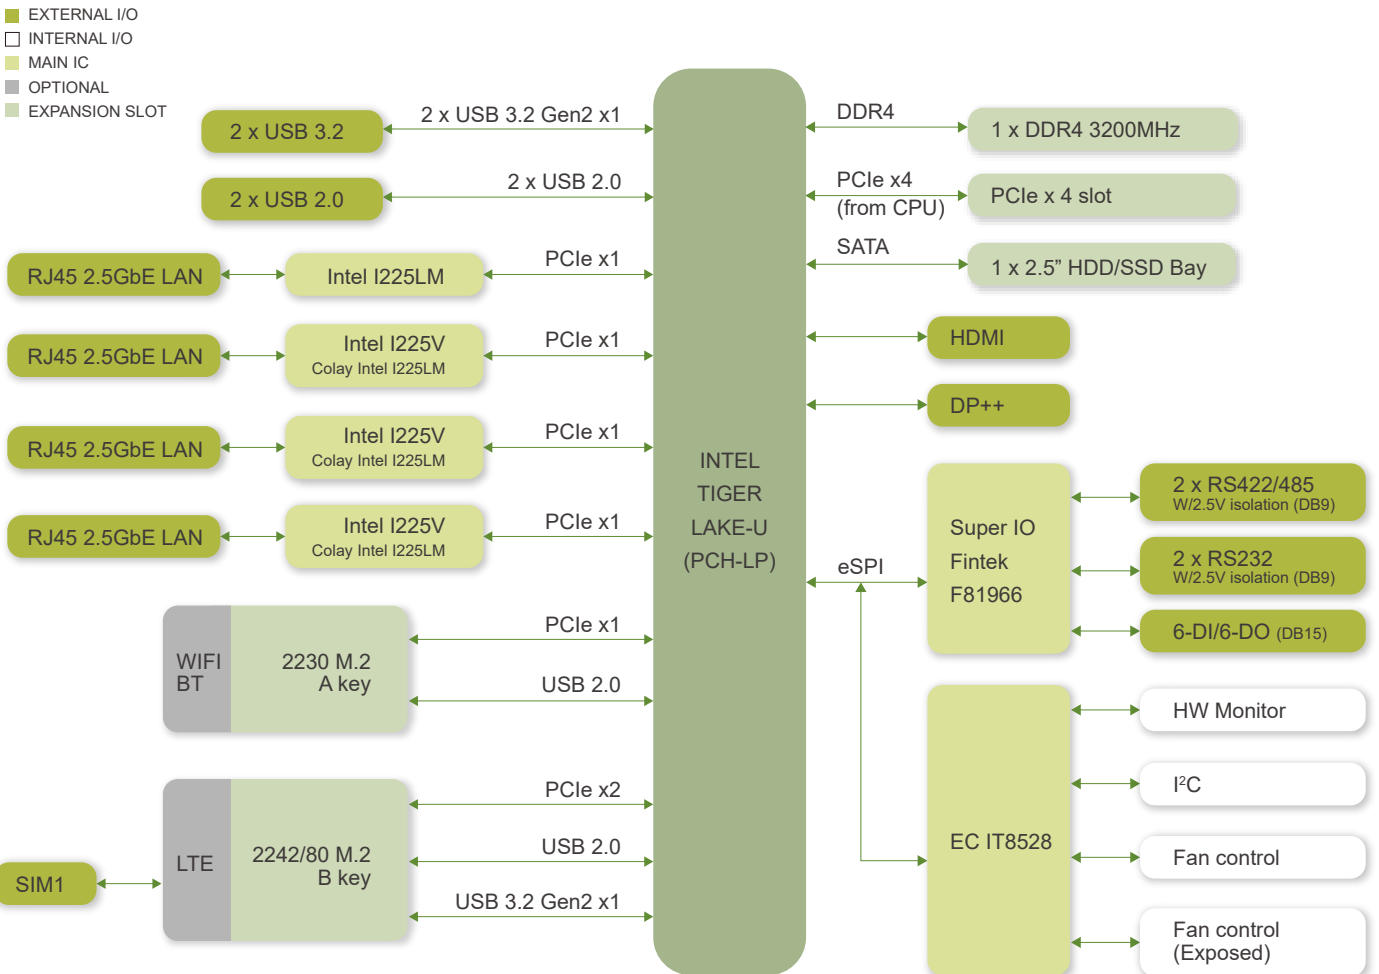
EXTERNAL I/O
INTERNAL I/O
MAIN IC
OPTIONAL
EXPANSION SLOT

2 x USB 3.2
2 x USB 3.2 Gen2 x1
2 x USB 2.0
2 x USB 2.0
RJ45 2.5GbE LAN
Intel I225LM
PCIe x1
RJ45 2.5GbE LAN
Intel I225V
Colay Intel I225LM
PCIe x1
RJ45 2.5GbE LAN
Intel I225V
Colay Intel I225LM
PCIe x1
RJ45 2.5GbE LAN
Intel I225V
Colay Intel I225LM
PCIe x1
WIFI BT
2230 M.2 A key
PCIe x1
USB 2.0
SIM1
LTE
2242/80 M.2 B key
PCIe x2
USB 2.0
USB 3.2 Gen2 x1

INTEL TIGER LAKE-U (PCH-LP)

DDR4
1 x DDR4 3200MHz
PCIe x4 (from CPU)
PCIe x 4 slot
SATA
1 x 2.5" HDD/SSD Bay
HDMI
DP++
eSPI
Super IO Fintek F81966
2 x RS422/485 W/2.5V isolation (DB9)
2 x RS232 W/2.5V isolation (DB9)
6-DI/6-DO (DB15)
EC IT8528
HW Monitor
I$^2$C
Fan control
Fan control (Exposed)